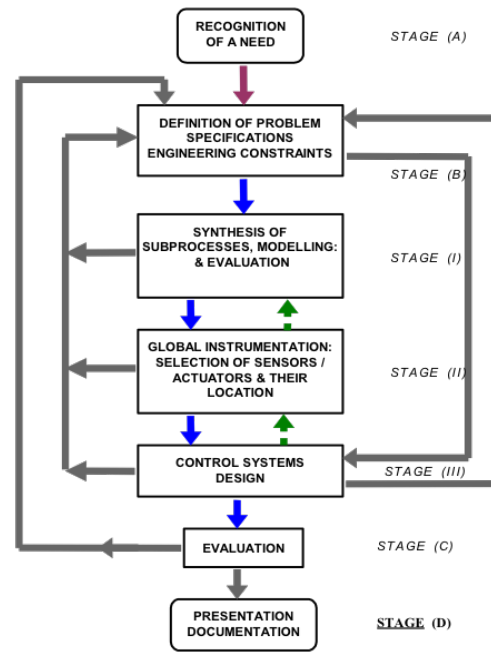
RECOGNITION OF A NEED

STAGE (A)

DEFINITION OF PROBLEM SPECIFICATIONS ENGINEERING CONSTRAINTS

STAGE (B)

SYNTHESIS OF SUBPROCESSES, MODELLING: & EVALUATION

STAGE (I)

GLOBAL INSTRUMENTATION: SELECTION OF SENSORS / ACTUATORS & THEIR LOCATION

STAGE (II)

CONTROL SYSTEMS DESIGN

STAGE (III)

EVALUATION

STAGE (C)

PRESENTATION DOCUMENTATION

STAGE (D)